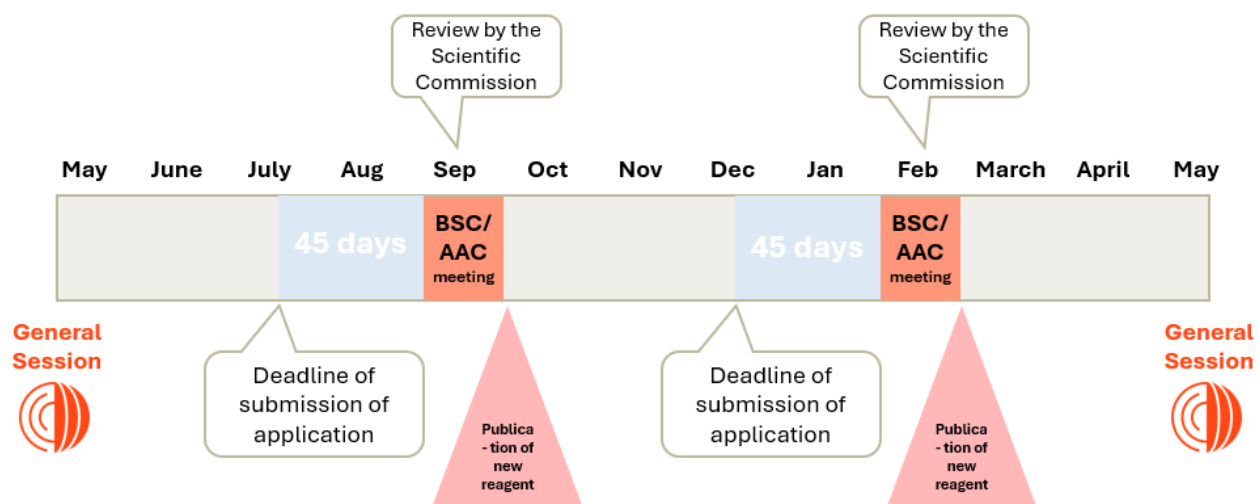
Review by the Scientific Commission

Review by the Scientific Commission

May June July Aug Sep Oct Nov Dec Jan Feb March April May

45 days

BSC/ AAC meeting

45 days

BSC/ AAC meeting

General Session

Deadline of submission of application

Publica - tion of new reagent

Deadline of submission of application

Publica - tion of new reagent

General Session